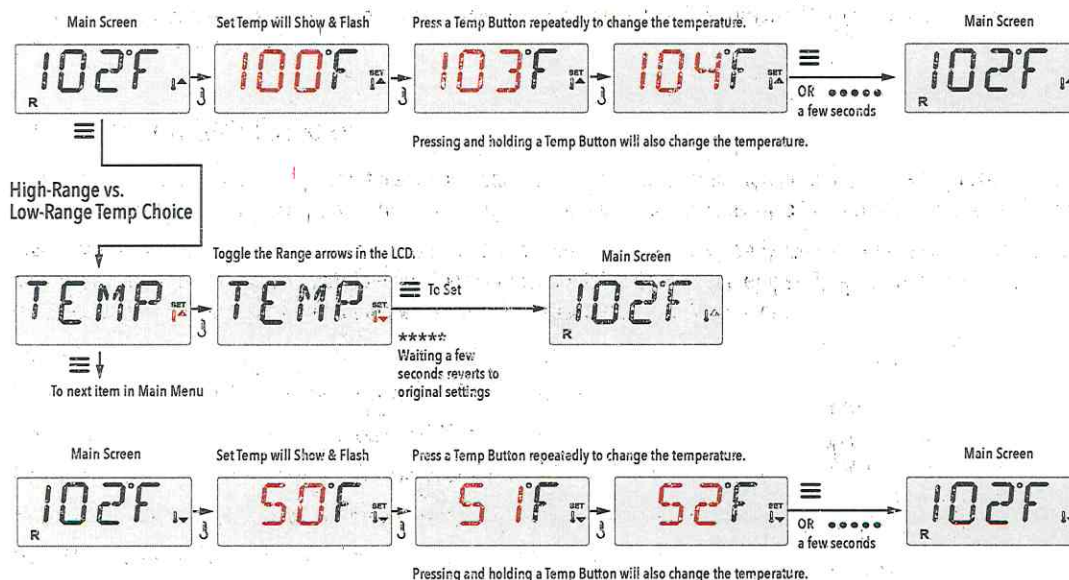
Main Screen

Set Temp will Show & Flash

Press a Temp Button repeatedly to change the temperature.

Main Screen

102F

R

100F

SET

103F

SET

104F

SET

≡

OR ●●●●●

a few seconds

102F

R

Pressing and holding a Temp Button will also change the temperature.

≡

High-Range vs.
Low-Range Temp Choice

Toggle the Range arrows in the LCD.

Main Screen

TEMP

SET

TEMP

SET

≡ To Set

102F

R

*****
Waiting a few seconds reverts to original settings

≡

To next item in Main Menu

Main Screen

Set Temp will Show & Flash

Press a Temp Button repeatedly to change the temperature.

Main Screen

102F

R

50F

SET

51F

SET

52F

SET

≡

OR ●●●●●

a few seconds

102F

R

Pressing and holding a Temp Button will also change the temperature.